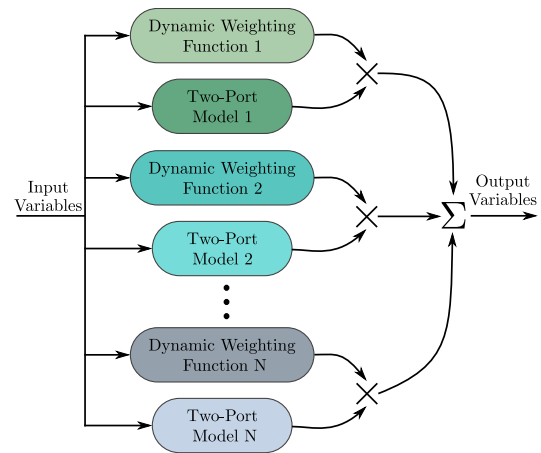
Input Variables

Dynamic Weighting Function 1

Two-Port Model 1

Dynamic Weighting Function 2

Two-Port Model 2

Dynamic Weighting Function N

Two-Port Model N

$\times$

$\times$

$\times$

$\sum$

Output Variables